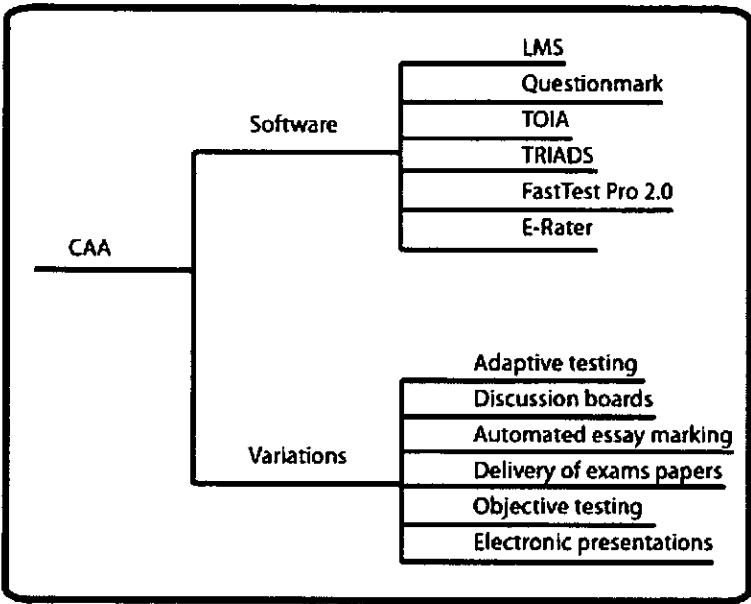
CAA

Software

LMS

Questionmark

TOIA

TRIADS

FastTest Pro 2.0

E-Rater

Variations

Adaptive testing

Discussion boards

Automated essay marking

Delivery of exams papers

Objective testing

Electronic presentations